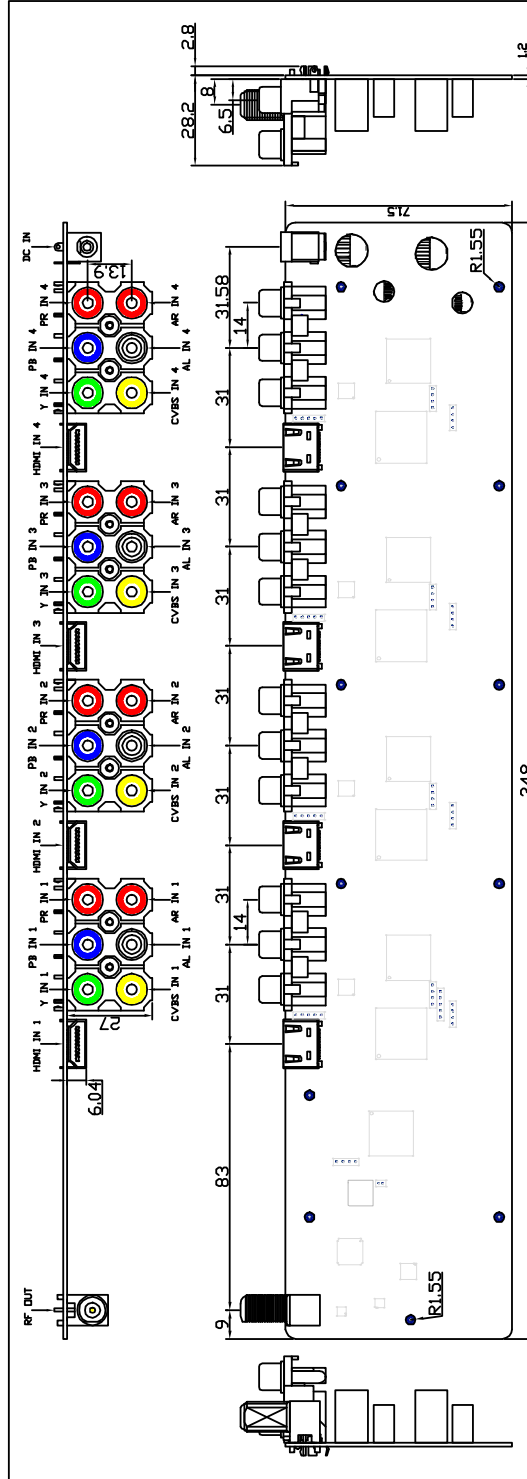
2.8
8
6.5
28.2
1.2
71.5
DC IN
13.9
R1.55
PR IN 4
AR IN 4
31.58
14
PB IN 4
AL IN 4
Y IN 4
CVBS IN 4
31
HDMI IN 4
PR IN 3
AR IN 3
31
PB IN 3
AL IN 3
Y IN 3
CVBS IN 3
31
HDMI IN 3
PR IN 2
AR IN 2
31
PB IN 2
AL IN 2
Y IN 2
CVBS IN 2
31
248
HDMI IN 2
PR IN 1
AR IN 1
31
14
PB IN 1
AL IN 1
Y IN 1
CVBS IN 1
27
31
HDMI IN 1
6.04
83
RF OUT
R1.55
9